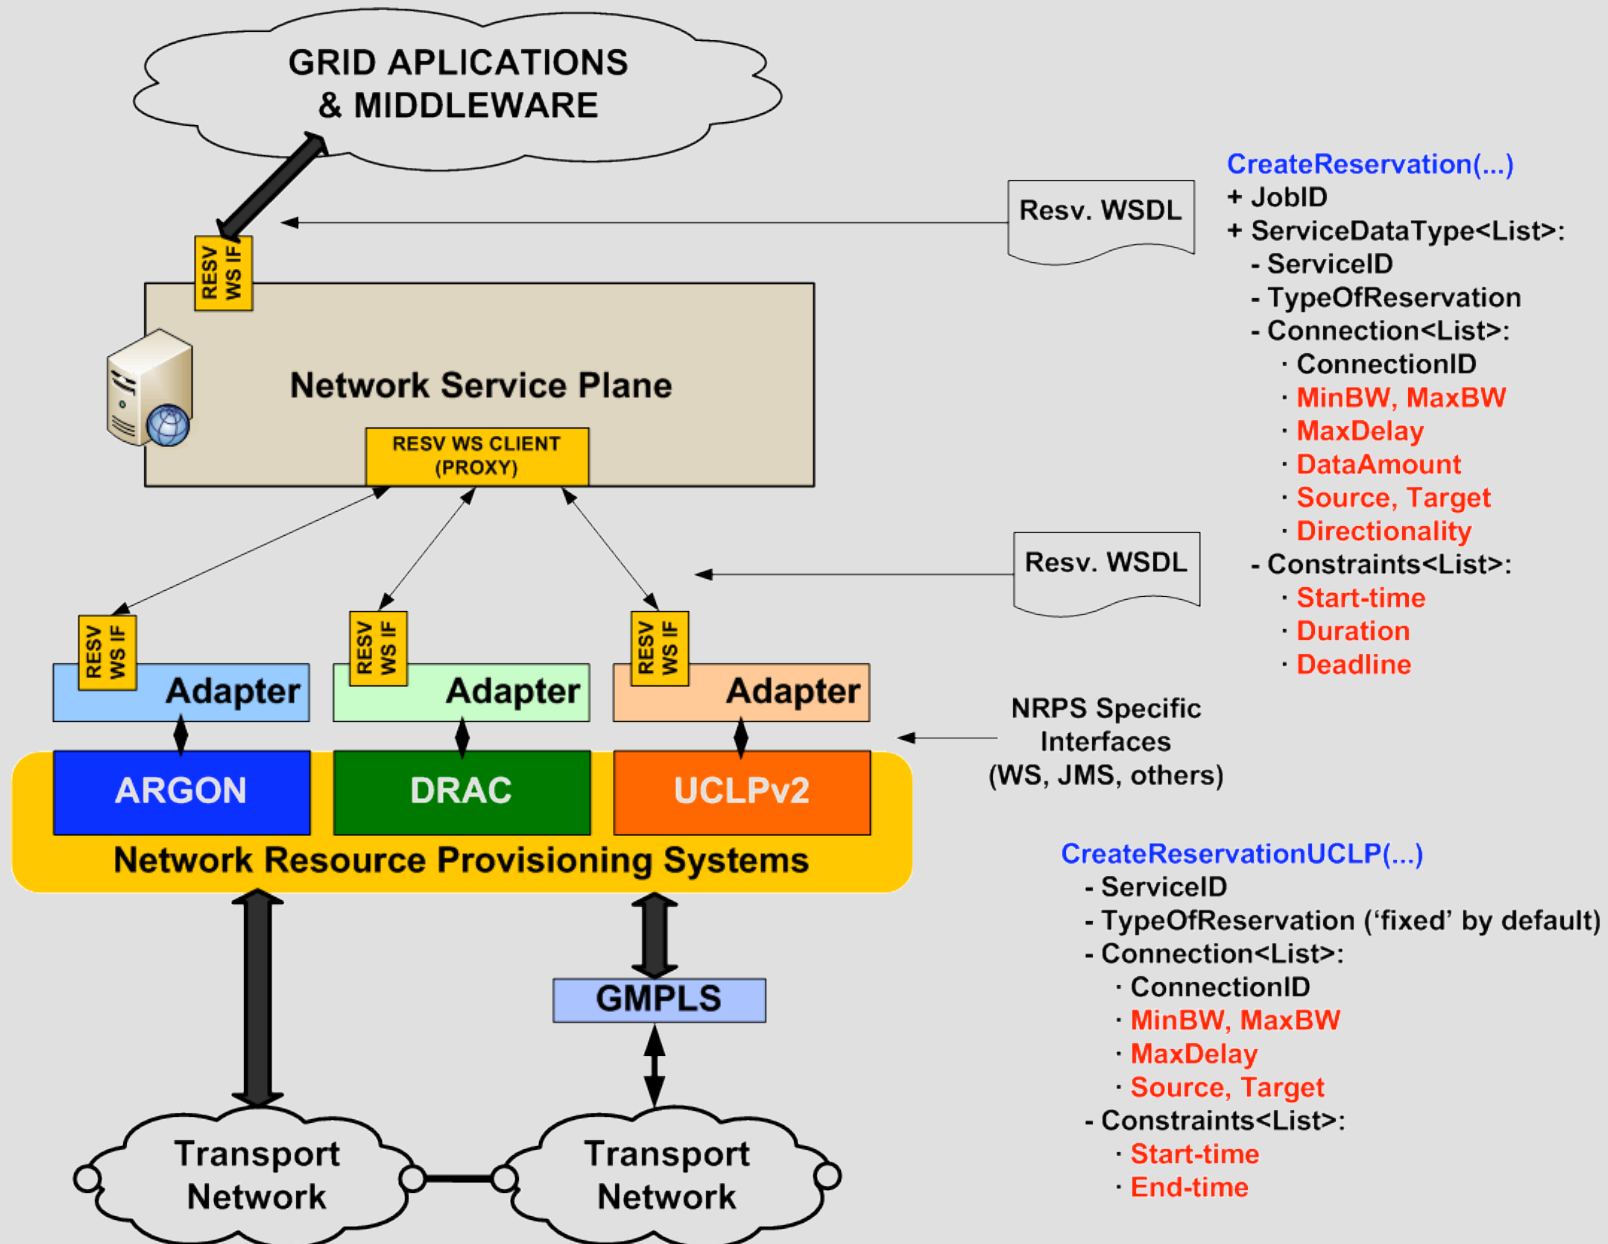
GRID APLICATIONS & MIDDLEWARE

RESV WS IF

Network Service Plane

RESV WS CLIENT (PROXY)

Resv. WSDL

CreateReservation(...)
+ JobID
+ ServiceDataType<List>:
- ServiceID
- TypeOfReservation
- Connection<List>:
· ConnectionID
· MinBW, MaxBW
· MaxDelay
· DataAmount
· Source, Target
· Directionality
- Constraints<List>:
· Start-time
· Duration
· Deadline

Resv. WSDL

RESV WS IF

Adapter

RESV WS IF

Adapter

RESV WS IF

Adapter

NRPS Specific Interfaces (WS, JMS, others)

ARGON

DRAC

UCLPv2

Network Resource Provisioning Systems

CreateReservationUCLP(...)
- ServiceID
- TypeOfReservation ('fixed' by default)
- Connection<List>:
· ConnectionID
· MinBW, MaxBW
· MaxDelay
· Source, Target
- Constraints<List>:
· Start-time
· End-time

GMPLS

Transport Network

Transport Network